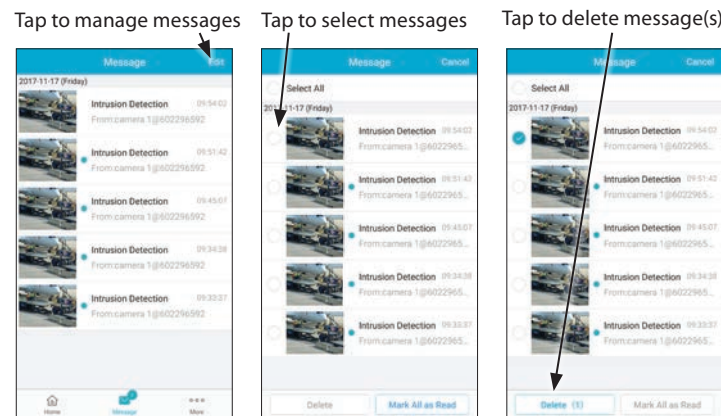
Tap to manage messages

Message Edit

2017-11-17 (Friday)

Intrusion Detection 09:54:02
From:camera 1@602296592

Intrusion Detection 09:51:42
From:camera 1@602296592

Intrusion Detection 09:45:07
From:camera 1@602296592

Intrusion Detection 09:34:38
From:camera 1@602296592

Intrusion Detection 09:33:37
From:camera 1@602296592

Home Message More

Tap to select messages

Message Cancel

Select All

2017-11-17 (Friday)

Intrusion Detection 09:54:02
From:camera 1@602965...

Intrusion Detection 09:51:43
From:camera 1@602965...

Intrusion Detection 09:45:07
From:camera 1@602965...

Intrusion Detection 09:34:38
From:camera 1@602965...

Intrusion Detection 09:33:37
From:camera 1@602965...

Delete Mark All as Read

Tap to delete message(s)

Message Cancel

Select All

2017-11-17 (Friday)

Intrusion Detection 09:54:02
From:camera 1@602965...

Intrusion Detection 09:51:42
From:camera 1@602965...

Intrusion Detection 09:45:07
From:camera 1@602965...

Intrusion Detection 09:34:38
From:camera 1@602965...

Intrusion Detection 09:33:37
From:camera 1@602965...

Delete (1) Mark All as Read